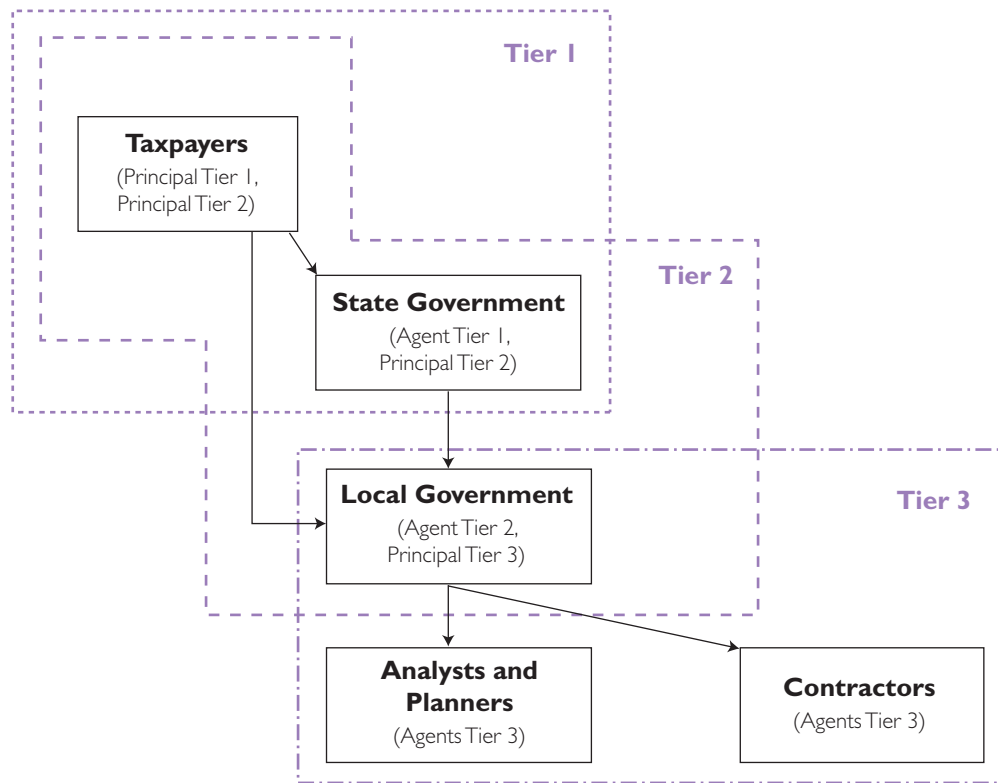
Tier 1

Taxpayers
(Principal Tier 1, Principal Tier 2)

Tier 2

State Government
(Agent Tier 1, Principal Tier 2)

Local Government
(Agent Tier 2, Principal Tier 3)

Tier 3

Analysts and Planners
(Agents Tier 3)

Contractors
(Agents Tier 3)